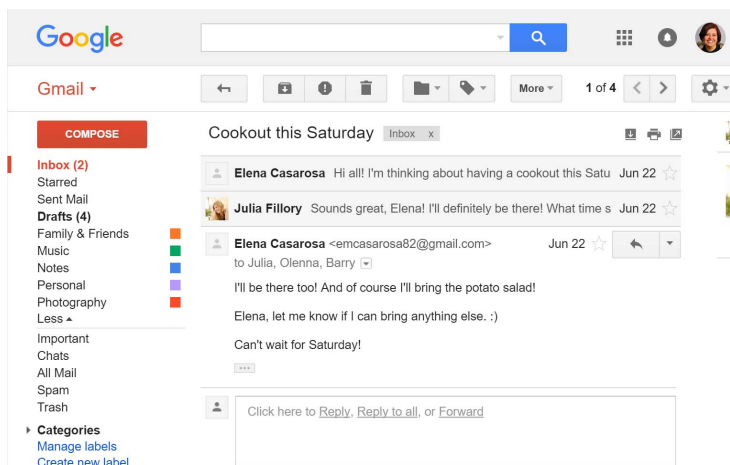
Google

Gmail ▾

More ▾

1 of 4

COMPOSE

Inbox (2)
Starred
Sent Mail
Drafts (4)
Family & Friends
Music
Notes
Personal
Photography
Less ▴
Important
Chats
All Mail
Spam
Trash
Categories
Manage labels
Create new label

Cookout this Saturday Inbox x

Elena Casarosa Hi all! I'm thinking about having a cookout this Satu Jun 22

Julia Fillory Sounds great, Elena! I'll definitely be there! What time s Jun 22

Elena Casarosa <emcasarosa82@gmail.com> Jun 22
to Julia, Olenna, Barry

I'll be there too! And of course I'll bring the potato salad!

Elena, let me know if I can bring anything else. :)

Can't wait for Saturday!

Click here to Reply, Reply to all, or Forward